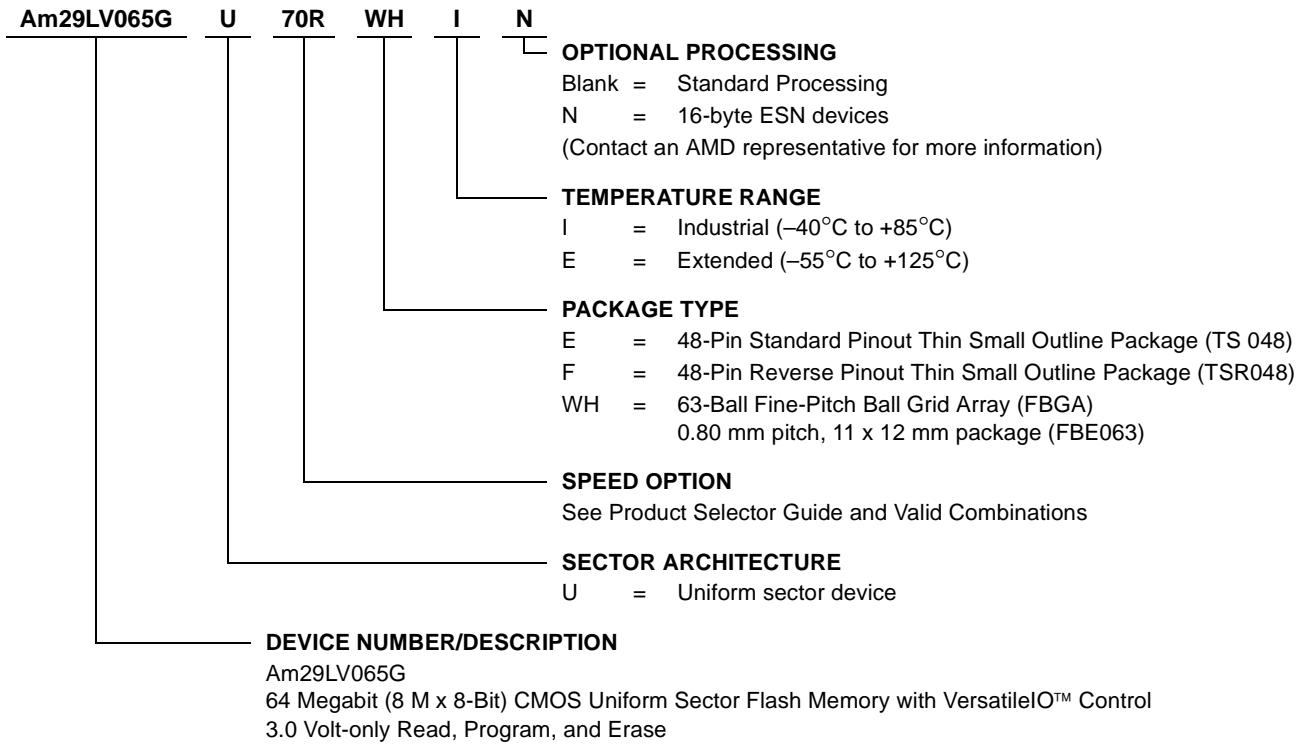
Am29LV065G U 70R WH I N

OPTIONAL PROCESSING
Blank = Standard Processing
N = 16-byte ESN devices
(Contact an AMD representative for more information)

TEMPERATURE RANGE
I = Industrial (–40°C to +85°C)
E = Extended (–55°C to +125°C)

PACKAGE TYPE
E = 48-Pin Standard Pinout Thin Small Outline Package (TS 048)
F = 48-Pin Reverse Pinout Thin Small Outline Package (TSR048)
WH = 63-Ball Fine-Pitch Ball Grid Array (FBGA) 0.80 mm pitch, 11 x 12 mm package (FBE063)

SPEED OPTION
See Product Selector Guide and Valid Combinations

SECTOR ARCHITECTURE
U = Uniform sector device

DEVICE NUMBER/DESCRIPTION
Am29LV065G
64 Megabit (8 M x 8-Bit) CMOS Uniform Sector Flash Memory with VersatileIO™ Control
3.0 Volt-only Read, Program, and Erase